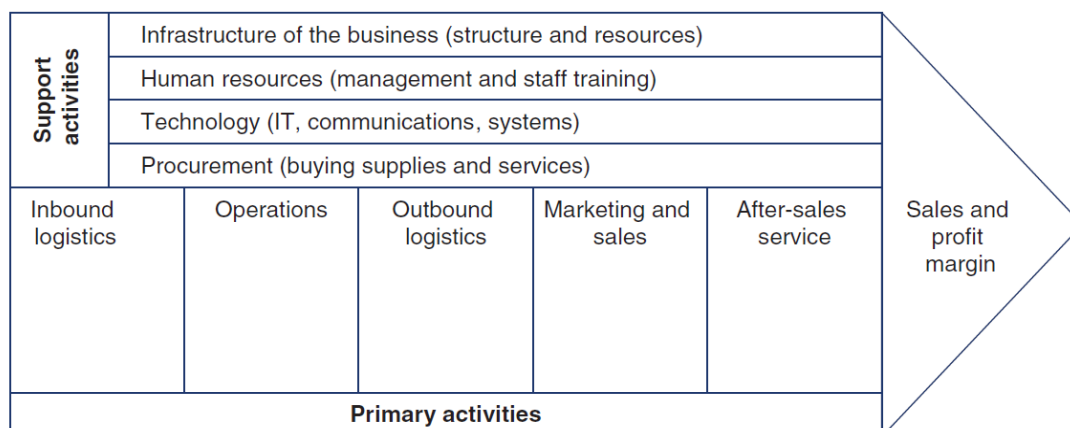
Support activities

Infrastructure of the business (structure and resources)

Human resources (management and staff training)

Technology (IT, communications, systems)

Procurement (buying supplies and services)

Inbound logistics

Operations

Outbound logistics

Marketing and sales

After-sales service

Sales and profit margin

Primary activities